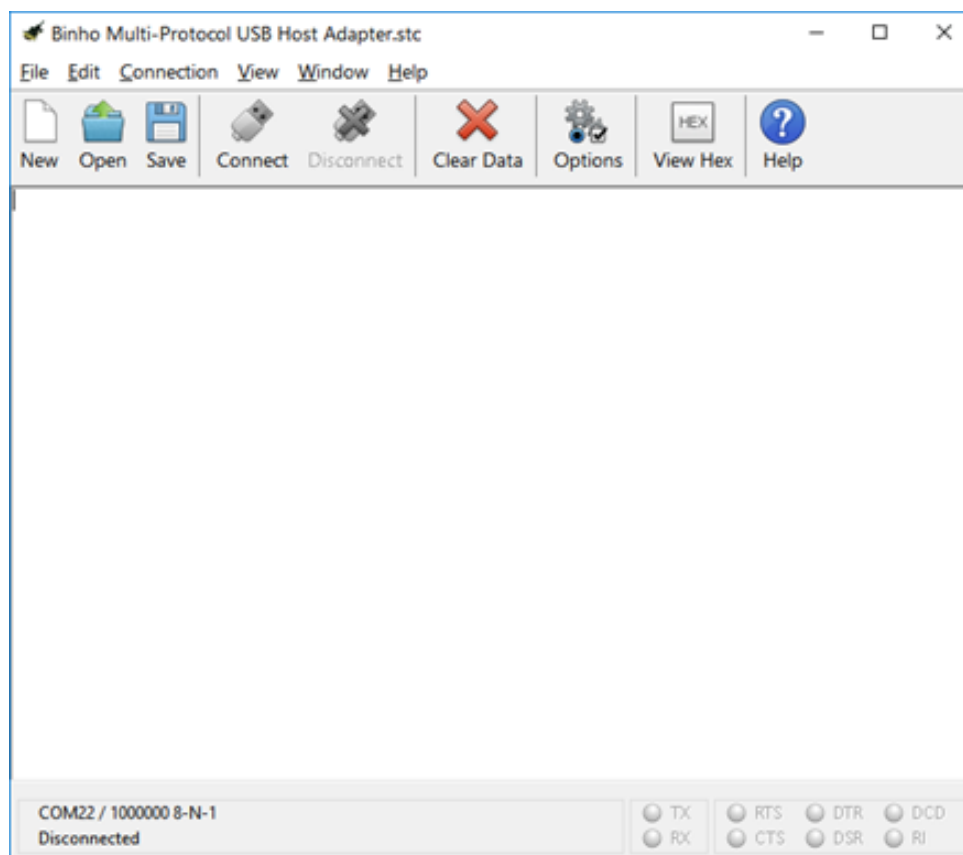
Binho Multi-Protocol USB Host Adapter.stc

File Edit Connection View Window Help

New Open Save Connect Disconnect Clear Data Options HEX View Hex Help

COM22 / 1000000 8-N-1
Disconnected

TX
RX
RTS
CTS
DTR
DSR
DCD
RI